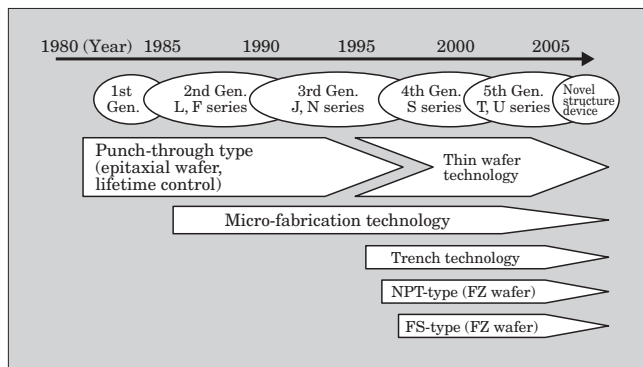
1980 (Year) 1985 1990 1995 2000 2005

1st Gen.

2nd Gen. L, F series

3rd Gen. J, N series

4th Gen. S series

5th Gen. T, U series

Novel structure device

Punch-through type (epitaxial wafer, lifetime control)

Thin wafer technology

Micro-fabrication technology

Trench technology

NPT-type (FZ wafer)

FS-type (FZ wafer)